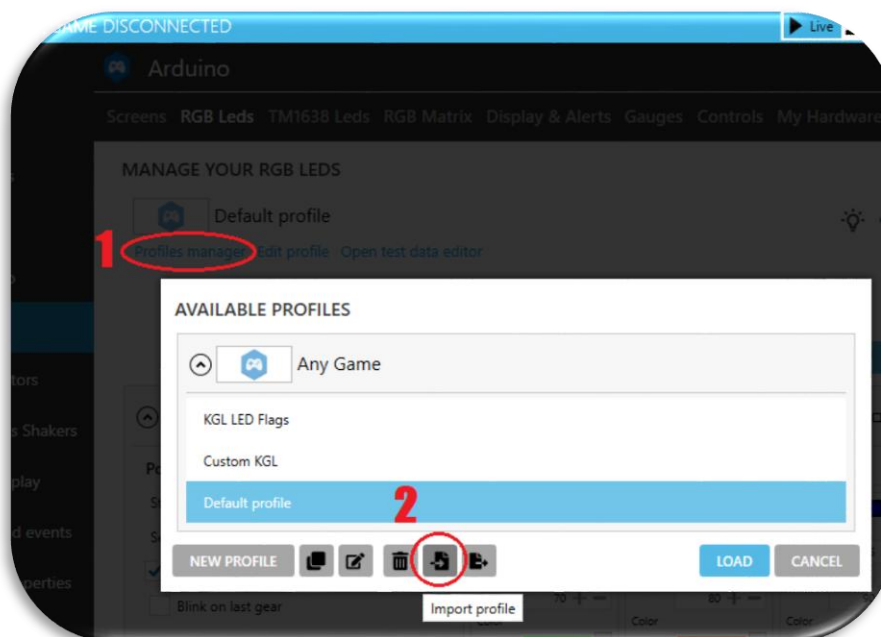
AME DISCONNECTED

Live

Arduino

Screens RGB Leds TM1638 Leds RGB Matrix Display & Alerts Gauges Controls My Hardware

MANAGE YOUR RGB LEDS

Default profile

1

Profiles manager Edit profile Open test data editor

tors

s Shakers

play

d events

perties

AVAILABLE PROFILES

Any Game

KGL LED Flags

Custom KGL

Default profile

2

NEW PROFILE

LOAD

CANCEL

Import profile

Blink on last gear

Color

Color